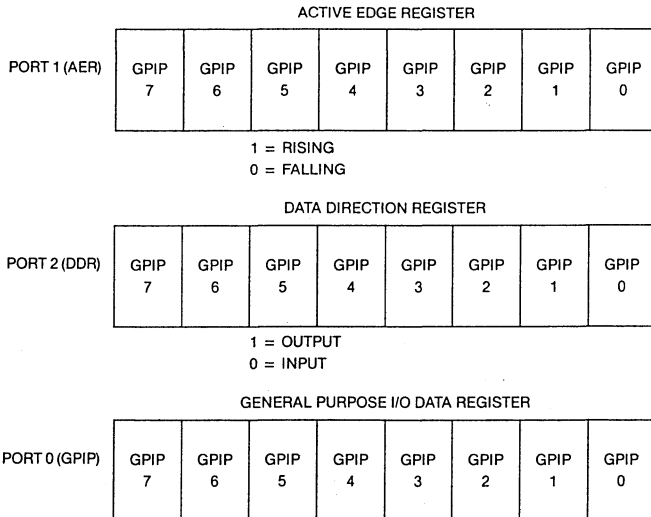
ACTIVE EDGE REGISTER

PORT 1 (AER)

| GPIP 7 | GPIP 6 | GPIP 5 | GPIP 4 | GPIP 3 | GPIP 2 | GPIP 1 | GPIP 0 |
|---|---|---|---|---|---|---|---|

1 = RISING
0 = FALLING

DATA DIRECTION REGISTER

PORT 2 (DDR)

| GPIP 7 | GPIP 6 | GPIP 5 | GPIP 4 | GPIP 3 | GPIP 2 | GPIP 1 | GPIP 0 |
|---|---|---|---|---|---|---|---|

1 = OUTPUT
0 = INPUT

GENERAL PURPOSE I/O DATA REGISTER

PORT 0 (GPIP)

| GPIP 7 | GPIP 6 | GPIP 5 | GPIP 4 | GPIP 3 | GPIP 2 | GPIP 1 | GPIP 0 |
|---|---|---|---|---|---|---|---|